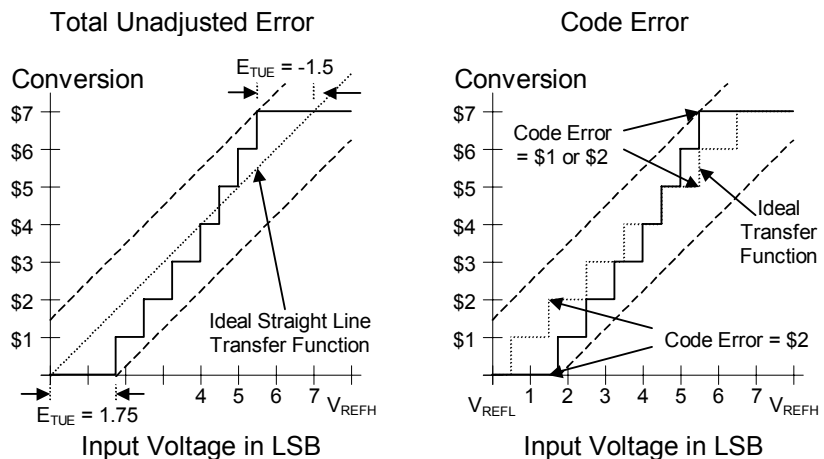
Total Unadjusted Error

Conversion

$E_{TUE}$ = -1.5

\$7

\$6

\$5

\$4

\$3

\$2

\$1

Ideal Straight Line Transfer Function

$E_{TUE}$ = 1.75

4 5 6 7 $V_{REFH}$

Input Voltage in LSB

Code Error

Conversion

\$7

\$6

\$5

\$4

\$3

\$2

\$1

Code Error = \$1 or \$2

Ideal Transfer Function

Code Error = \$2

$V_{REFL}$ 2 3 4 5 6 7 $V_{REFH}$

Input Voltage in LSB